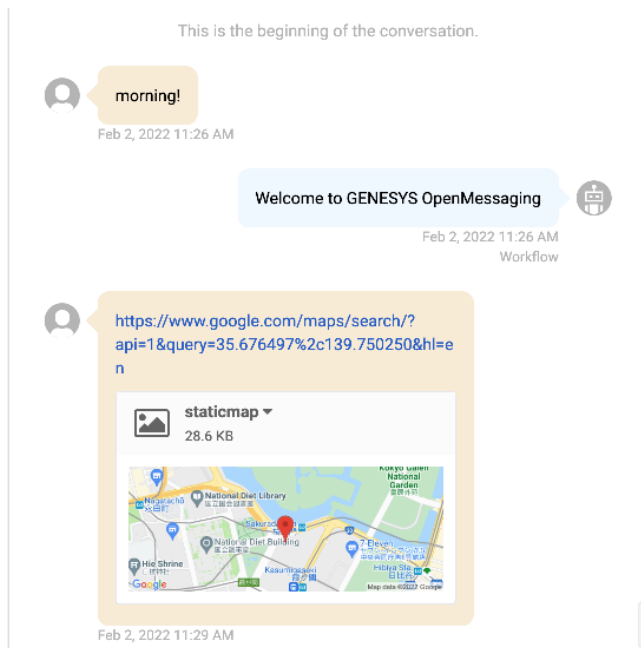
This is the beginning of the conversation.

morning!

Feb 2, 2022 11:26 AM

Welcome to GENESYS OpenMessaging

Feb 2, 2022 11:26 AM
Workflow

https://www.google.com/maps/search/?api=1&query=35.676497%2c139.750250&hl=en

staticmap
28.6 KB

Nagatacho
National Diet Library
Kokyo Gaien National Garden
Sakurada
National Diet Building
7-Eleven
Hie Shrine
Kasumigaseki
Hibiya Sta.
Google
Map data ©2022 Google

Feb 2, 2022 11:29 AM